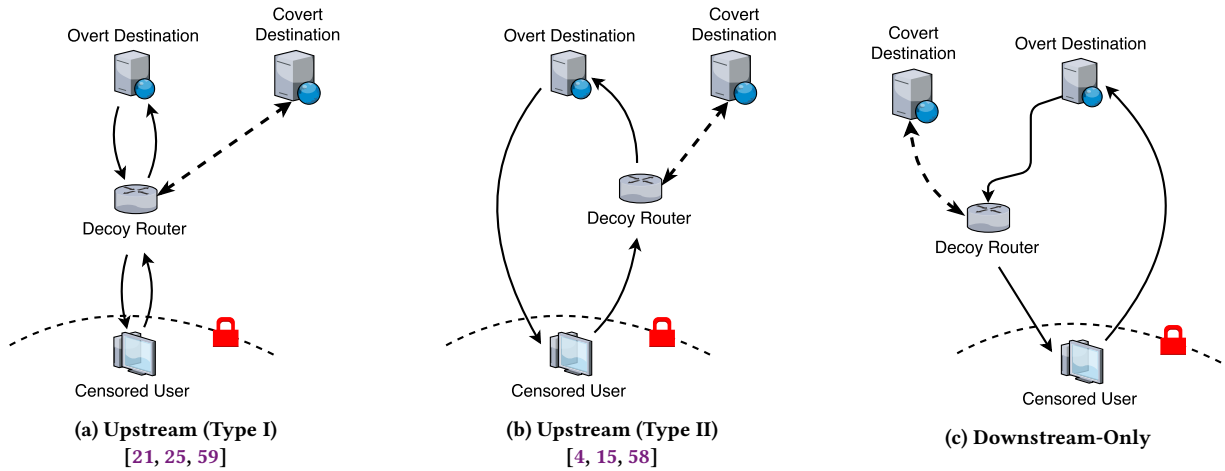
Overt Destination

Covert Destination

Decoy Router

Censored User

(a) Upstream (Type I)
[21, 25, 59]

Overt Destination

Covert Destination

Decoy Router

Censored User

(b) Upstream (Type II)
[4, 15, 58]

Covert Destination

Overt Destination

Decoy Router

Censored User

(c) Downstream-Only